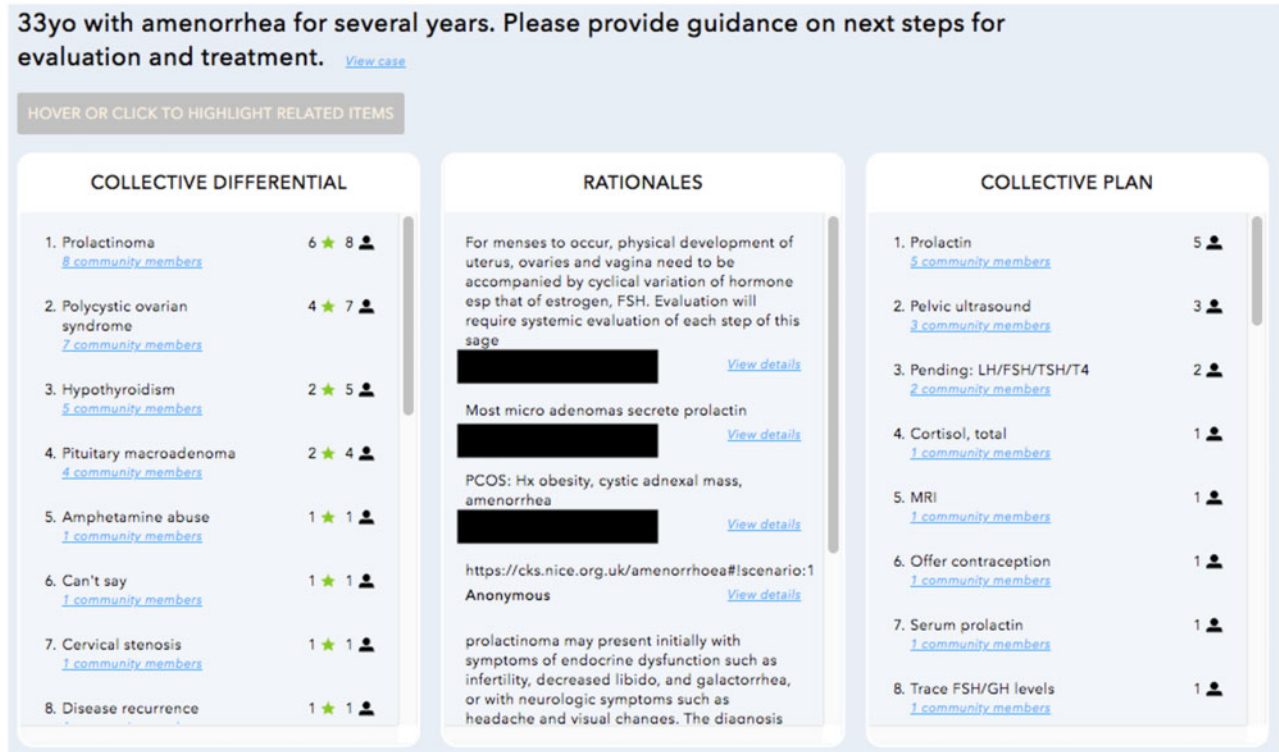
33yo with amenorrhea for several years. Please provide guidance on next steps for evaluation and treatment. View case

HOVER OR CLICK TO HIGHLIGHT RELATED ITEMS

COLLECTIVE DIFFERENTIAL

1. Prolactinoma 6 ★ 8
8 community members

2. Polycystic ovarian syndrome 4 ★ 7
7 community members

3. Hypothyroidism 2 ★ 5
5 community members

4. Pituitary macroadenoma 2 ★ 4
4 community members

5. Amphetamine abuse 1 ★ 1
1 community members

6. Can't say 1 ★ 1
1 community members

7. Cervical stenosis 1 ★ 1
1 community members

8. Disease recurrence 1 ★ 1

RATIONALES

For menses to occur, physical development of uterus, ovaries and vagina need to be accompanied by cyclical variation of hormone esp that of estrogen, FSH. Evaluation will require systemic evaluation of each step of this sage

View details

Most micro adenomas secrete prolactin

View details

PCOS: Hx obesity, cystic adnexal mass, amenorrhea

View details

https://cks.nice.org.uk/amenorrhoea#!scenario:1
Anonymous View details

prolactinoma may present initially with symptoms of endocrine dysfunction such as infertility, decreased libido, and galactorrhea, or with neurologic symptoms such as headache and visual changes. The diagnosis

COLLECTIVE PLAN

1. Prolactin 5
5 community members

2. Pelvic ultrasound 3
3 community members

3. Pending: LH/FSH/TSH/T4 2
2 community members

4. Cortisol, total 1
1 community members

5. MRI 1
1 community members

6. Offer contraception 1
1 community members

7. Serum prolactin 1
1 community members

8. Trace FSH/GH levels 1
1 community members